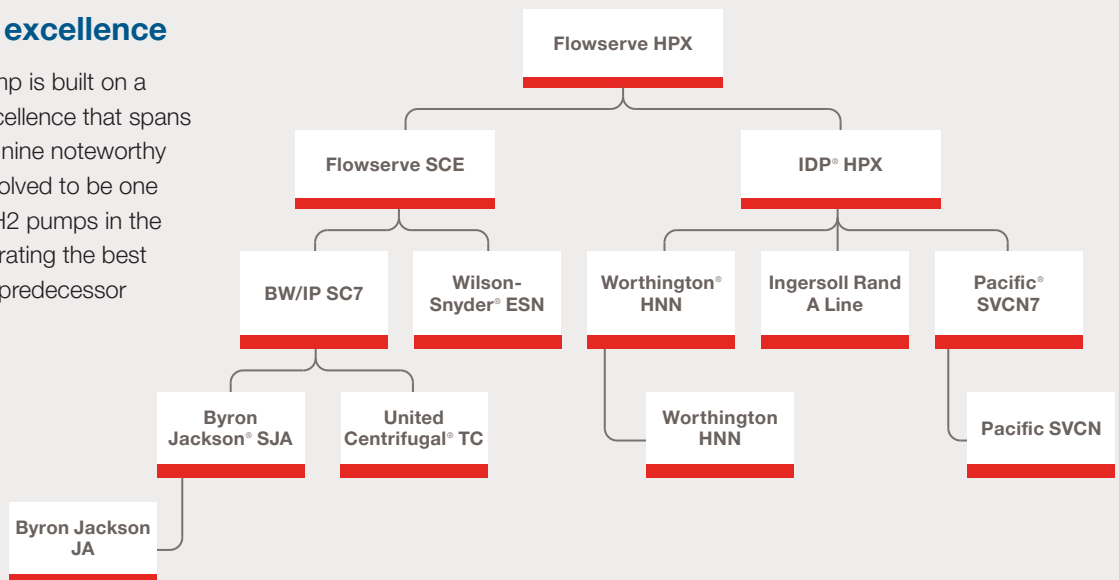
excellence

np is built on a cellence that spans nine noteworthy olved to be one H2 pumps in the rating the best predecessor

Flowserve HPX

Flowserve SCE

IDP® HPX

BW/IP SC7

Wilson-Snyder® ESN

Worthington® HNN

Ingersoll Rand A Line

Pacific® SVCN7

Byron Jackson® SJA

United Centrifugal® TC

Worthington HNN

Pacific SVCN

Byron Jackson JA